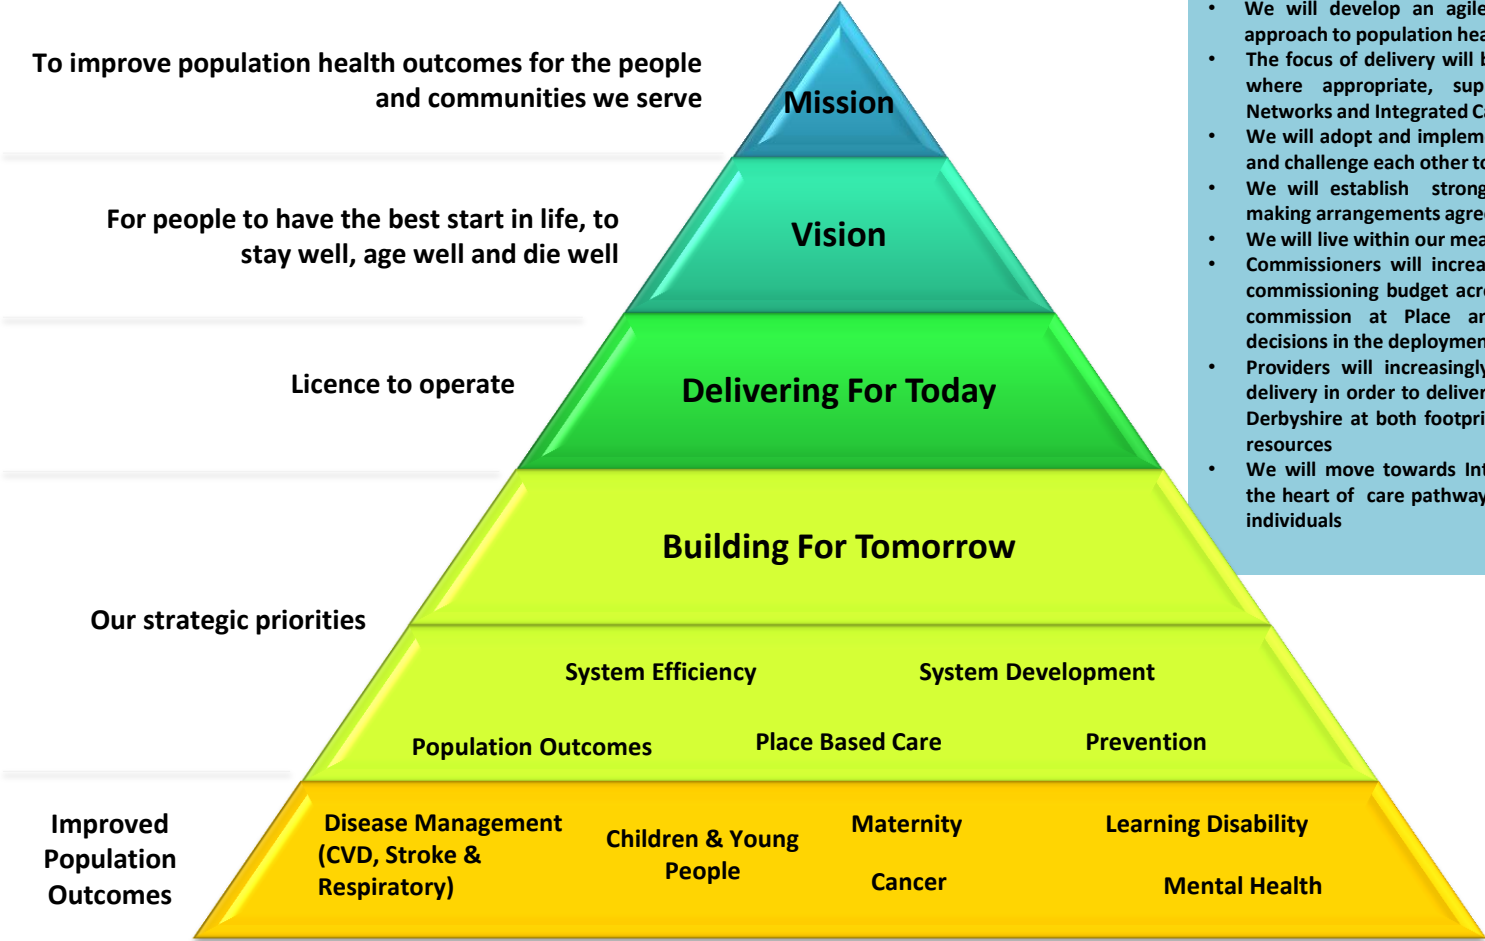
To improve population health outcomes for the people and communities we serve

Mission

For people to have the best start in life, to stay well, age well and die well

Vision

Licence to operate

Delivering For Today

Building For Tomorrow

Our strategic priorities

System Efficiency

System Development

Population Outcomes

Place Based Care

Prevention

Improved Population Outcomes

Disease Management (CVD, Stroke & Respiratory)

Children & Young People

Maternity

Cancer

Learning Disability

Mental Health

- We will develop an agile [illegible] approach to population hea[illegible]
- The focus of delivery will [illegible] where appropriate, sup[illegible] Networks and Integrated C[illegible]
- We will adopt and implem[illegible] and challenge each other t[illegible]
- We will establish strong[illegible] making arrangements agre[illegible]
- We will live within our mea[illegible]
- Commissioners will increa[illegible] commissioning budget acr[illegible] commission at Place ar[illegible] decisions in the deploymen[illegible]
- Providers will increasingly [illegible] delivery in order to deliver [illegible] Derbyshire at both footpri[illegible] resources
- We will move towards Int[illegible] the heart of care pathway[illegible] individuals